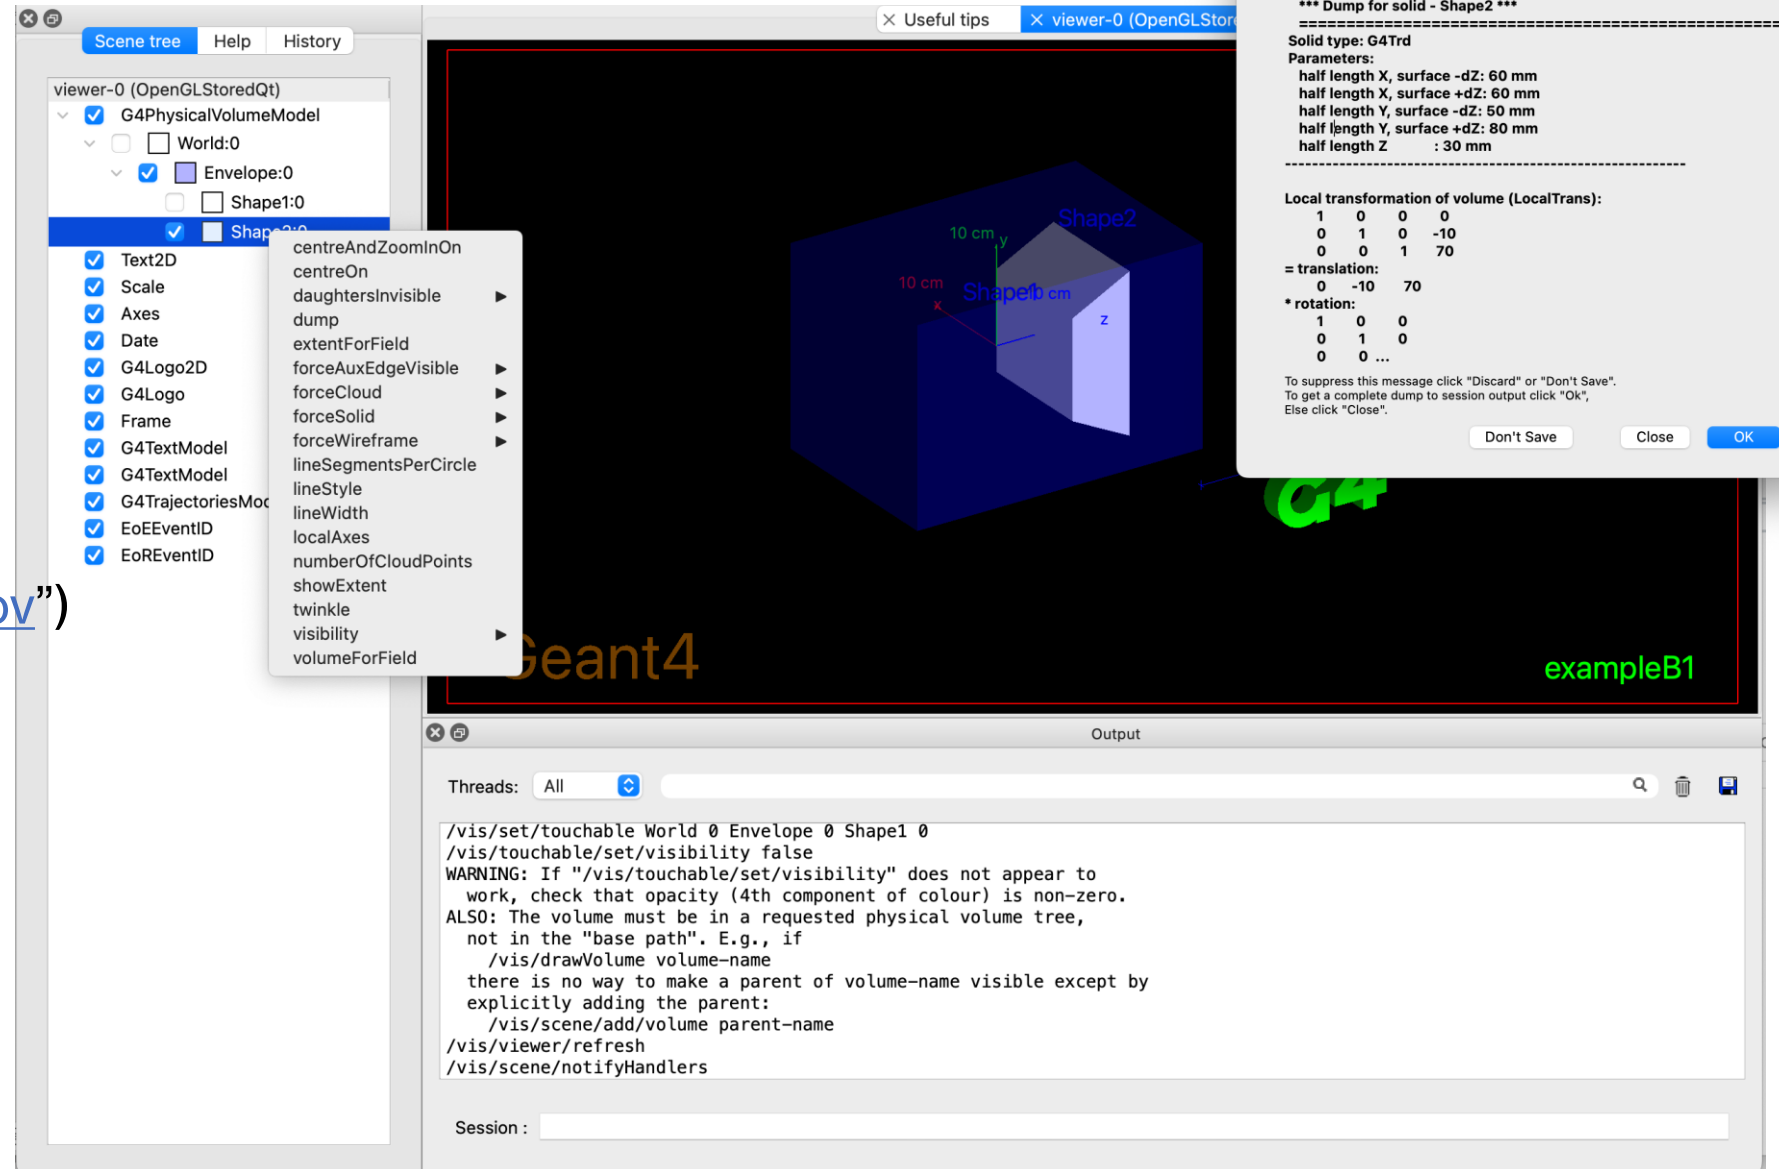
Scene tree Help History

viewer-0 (OpenGLStoredQt)
G4PhysicalVolumeModel
World:0
Envelope:0
Shape1:0
Shape2:0
Text2D
Scale
Axes
Date
G4Logo2D
G4Logo
Frame
G4TextModel
G4TextModel
G4TrajectoriesMod
EoEEventID
EoREventID

ov")

centreAndZoomInOn
centreOn
daughtersInvisible ▶
dump
extentForField
forceAuxEdgeVisible ▶
forceCloud ▶
forceSolid ▶
forceWireframe ▶
lineSegmentsPerCircle
lineStyle
lineWidth
localAxes
numberOfCloudPoints
showExtent
twinkle
visibility ▶
volumeForField

Useful tips viewer-0 (OpenGLStore

10 cm y
Shape2
10 cm x
Shape1 10 cm
z
Geant4
G4
exampleB1

*** Dump for solid - Shape2 ***
===================================
Solid type: G4Trd
Parameters:
half length X, surface -dZ: 60 mm
half length X, surface +dZ: 60 mm
half length Y, surface -dZ: 50 mm
half length Y, surface +dZ: 80 mm
half length Z : 30 mm
-----------------------------------

Local transformation of volume (LocalTrans):
1 0 0 0
0 1 0 -10
0 0 1 70
= translation:
0 -10 70
* rotation:
1 0 0
0 1 0
0 0 ...

To suppress this message click "Discard" or "Don't Save".
To get a complete dump to session output click "Ok",
Else click "Close".

Don't Save Close OK

Output

Threads: All

/vis/set/touchable World 0 Envelope 0 Shape1 0
/vis/touchable/set/visibility false
WARNING: If "/vis/touchable/set/visibility" does not appear to
work, check that opacity (4th component of colour) is non-zero.
ALSO: The volume must be in a requested physical volume tree,
not in the "base path". E.g., if
/vis/drawVolume volume-name
there is no way to make a parent of volume-name visible except by
explicitly adding the parent:
/vis/scene/add/volume parent-name
/vis/viewer/refresh
/vis/scene/notifyHandlers

Session :